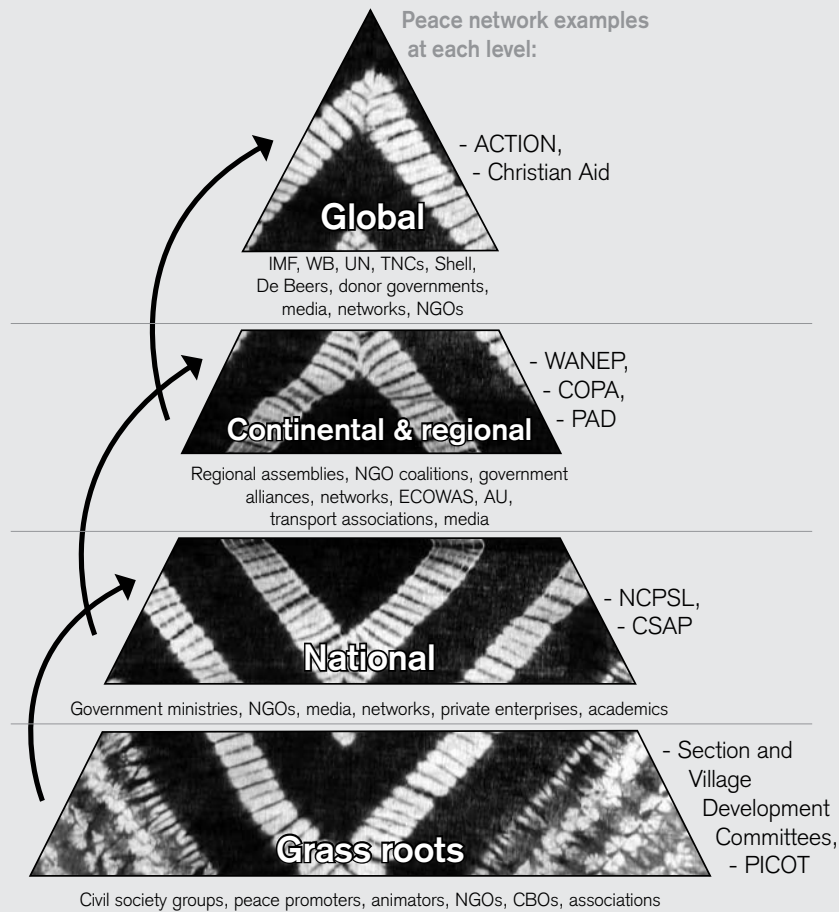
Peace network examples at each level:

- ACTION,
- Christian Aid

Global

IMF, WB, UN, TNCs, Shell, De Beers, donor governments, media, networks, NGOs

- WANEP,
- COPA,
- PAD

Continental & regional

Regional assemblies, NGO coalitions, government alliances, networks, ECOWAS, AU, transport associations, media

- NCPSL,
- CSAP

National

Government ministries, NGOs, media, networks, private enterprises, academics

- Section and Village Development Committees,
- PICOT

Grass roots

Civil society groups, peace promoters, animators, NGOs, CBOs, associations